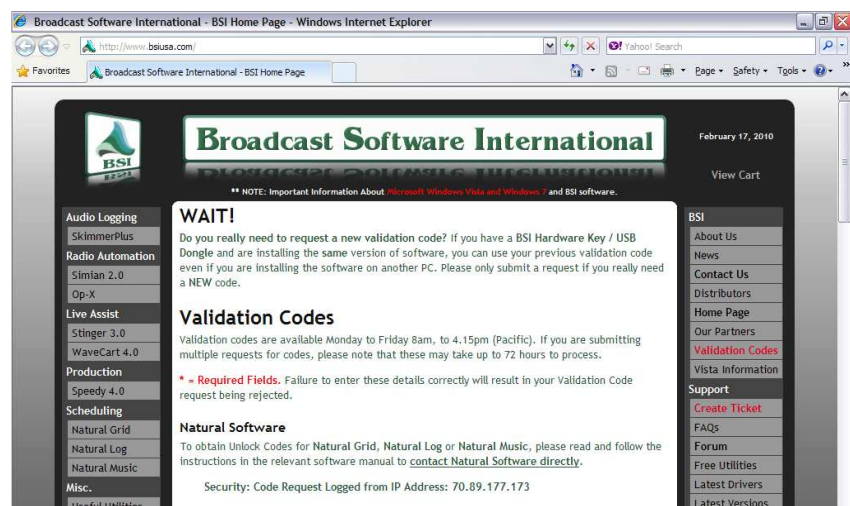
Broadcast Software International - BSI Home Page - Windows Internet Explorer

http://www.bsiusa.com/

Yahoo! Search

Favorites

Broadcast Software International - BSI Home Page

Page ▾ Safety ▾ Tools ▾

BSI

Broadcast Software International

February 17, 2010

View Cart

** NOTE: Important Information About Microsoft Windows Vista and Windows 7 and BSI software.

Audio Logging
SkimmerPlus
Radio Automation
Simian 2.0
Op-X
Live Assist
Stinger 3.0
WaveCart 4.0
Production
Speedy 4.0
Scheduling
Natural Grid
Natural Log
Natural Music
Misc.

WAIT!

Do you really need to request a new validation code? If you have a BSI Hardware Key / USB Dongle and are installing the same version of software, you can use your previous validation code even if you are installing the software on another PC. Please only submit a request if you really need a NEW code.

Validation Codes

Validation codes are available Monday to Friday 8am, to 4.15pm (Pacific). If you are submitting multiple requests for codes, please note that these may take up to 72 hours to process.

* = Required Fields. Failure to enter these details correctly will result in your Validation Code request being rejected.

Natural Software

To obtain Unlock Codes for Natural Grid, Natural Log or Natural Music, please read and follow the instructions in the relevant software manual to contact Natural Software directly.

Security: Code Request Logged from IP Address: 70.89.177.173

BSI
About Us
News
Contact Us
Distributors
Home Page
Our Partners
Validation Codes
Vista Information
Support
Create Ticket
FAQs
Forum
Free Utilities
Latest Drivers
Latest Versions